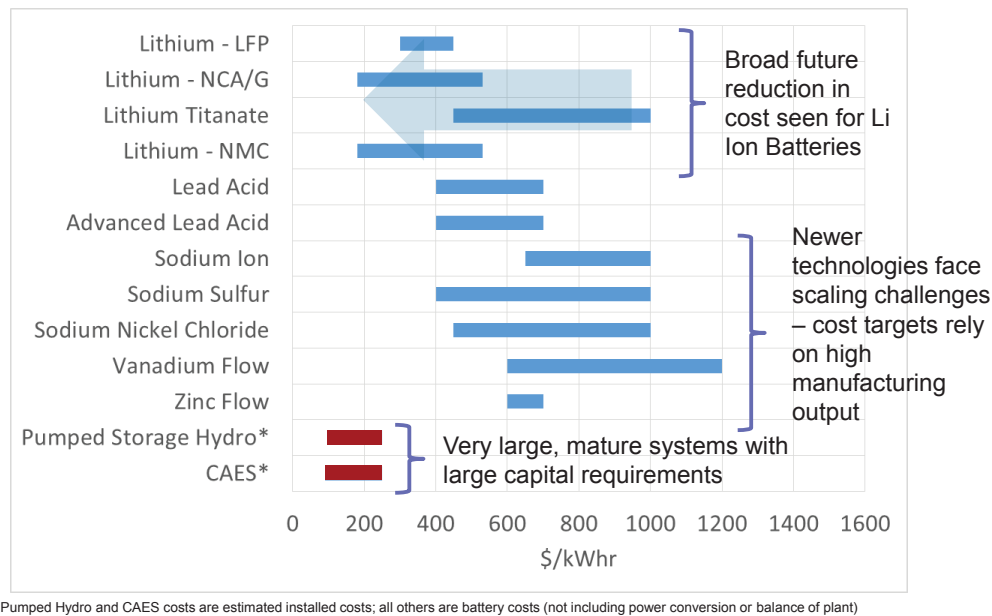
Lithium - LFP
Lithium - NCA/G
Lithium Titanate
Lithium - NMC
Lead Acid
Advanced Lead Acid
Sodium Ion
Sodium Sulfur
Sodium Nickel Chloride
Vanadium Flow
Zinc Flow
Pumped Storage Hydro*
CAES*

Broad future reduction in cost seen for Li Ion Batteries

Newer technologies face scaling challenges – cost targets rely on high manufacturing output

Very large, mature systems with large capital requirements

0 200 400 600 800 1000 1200 1400 1600
$/kWhr

Pumped Hydro and CAES costs are estimated installed costs; all others are battery costs (not including power conversion or balance of plant)